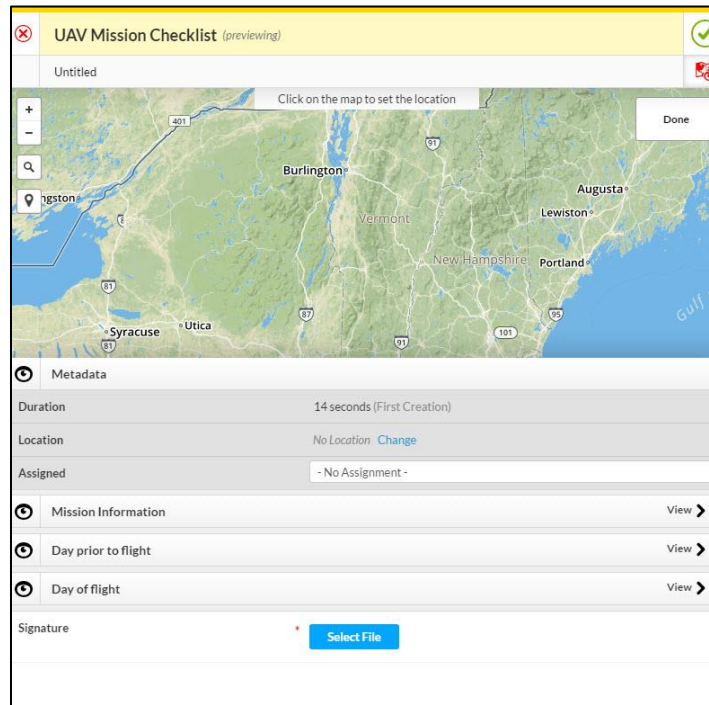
UAV Mission Checklist (previewing)

Untitled

Click on the map to set the location

Done

+
−

401
Burlington
91
ngston
Augusta
Vermont
Lewiston
New Hampshire
Portland
81
87
95
Gulf
Syracuse
Utica
101
81
91

Metadata

| Duration | 14 seconds (First Creation) |
|---|---|
| Location | No Location Change |
| Assigned | - No Assignment - |

Mission Information View

Day prior to flight View

Day of flight View

Signature * Select File